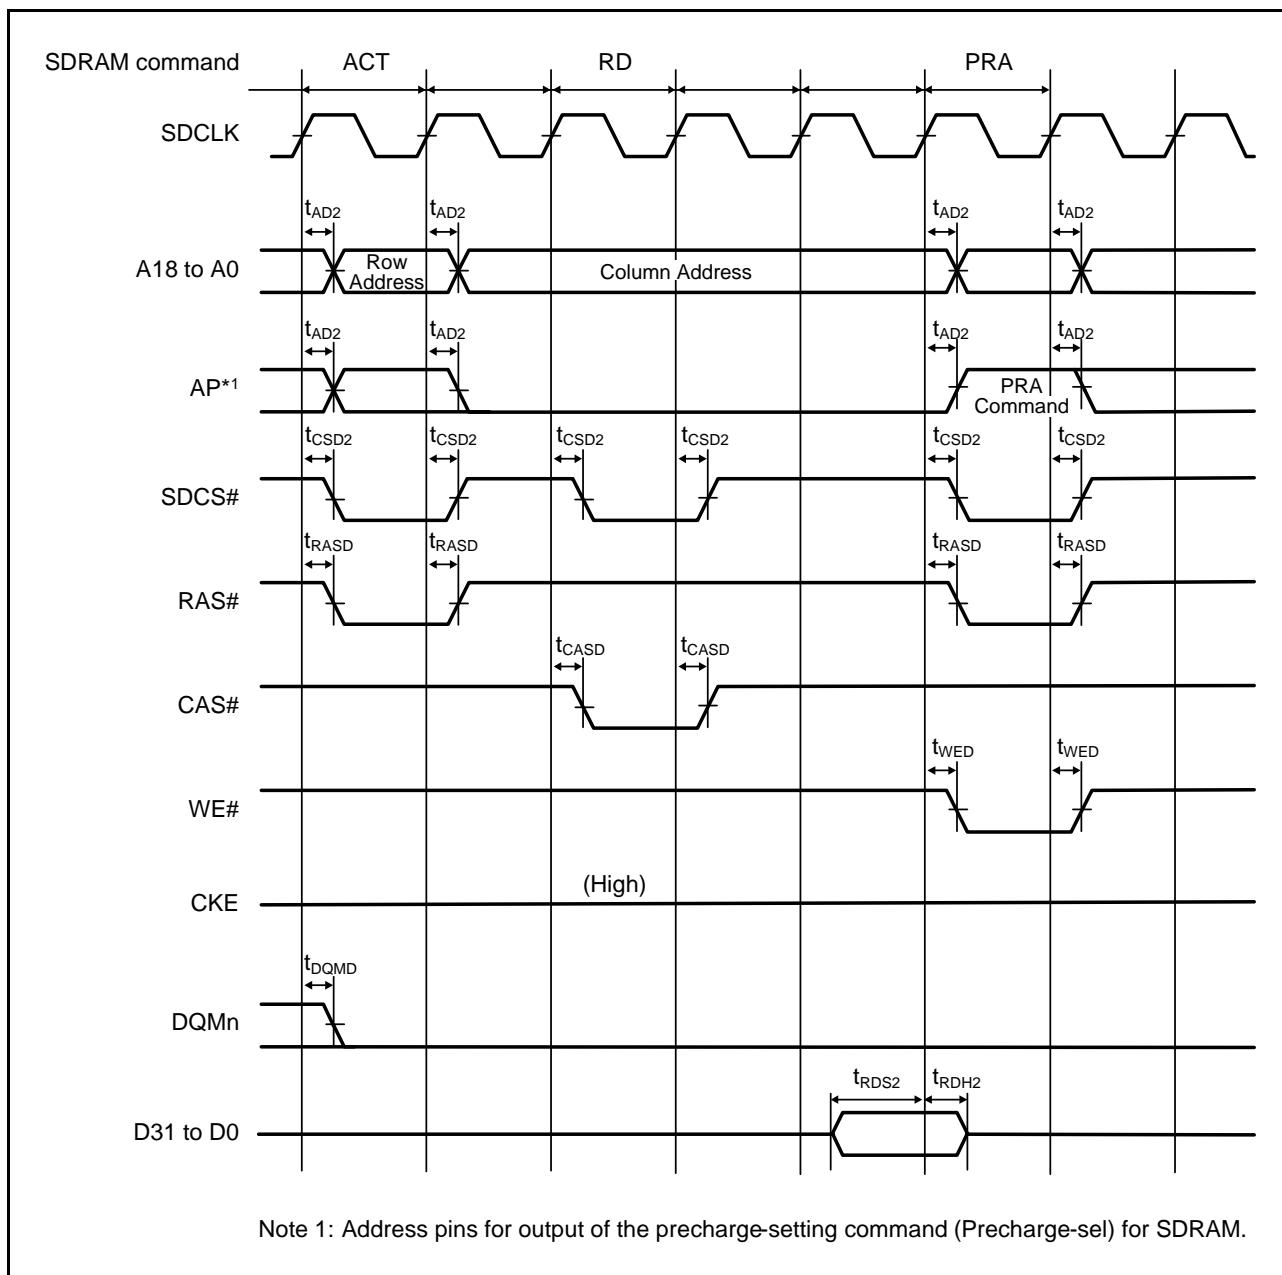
SDRAM command ACT RD PRA

SDCLK

$t_{AD2}$ $t_{AD2}$ $t_{AD2}$ $t_{AD2}$

A18 to A0 Row Address Column Address

$t_{AD2}$ $t_{AD2}$ $t_{AD2}$ $t_{AD2}$

AP*1 PRA Command

$t_{CSD2}$ $t_{CSD2}$ $t_{CSD2}$ $t_{CSD2}$ $t_{CSD2}$ $t_{CSD2}$

SDCS#

$t_{RASD}$ $t_{RASD}$ $t_{RASD}$ $t_{RASD}$

RAS#

$t_{CASD}$ $t_{CASD}$

CAS#

$t_{WED}$ $t_{WED}$

WE#

CKE (High)

$t_{DQMD}$

DQMn

$t_{RDS2}$ $t_{RDH2}$

D31 to D0

Note 1: Address pins for output of the precharge-setting command (Precharge-sel) for SDRAM.